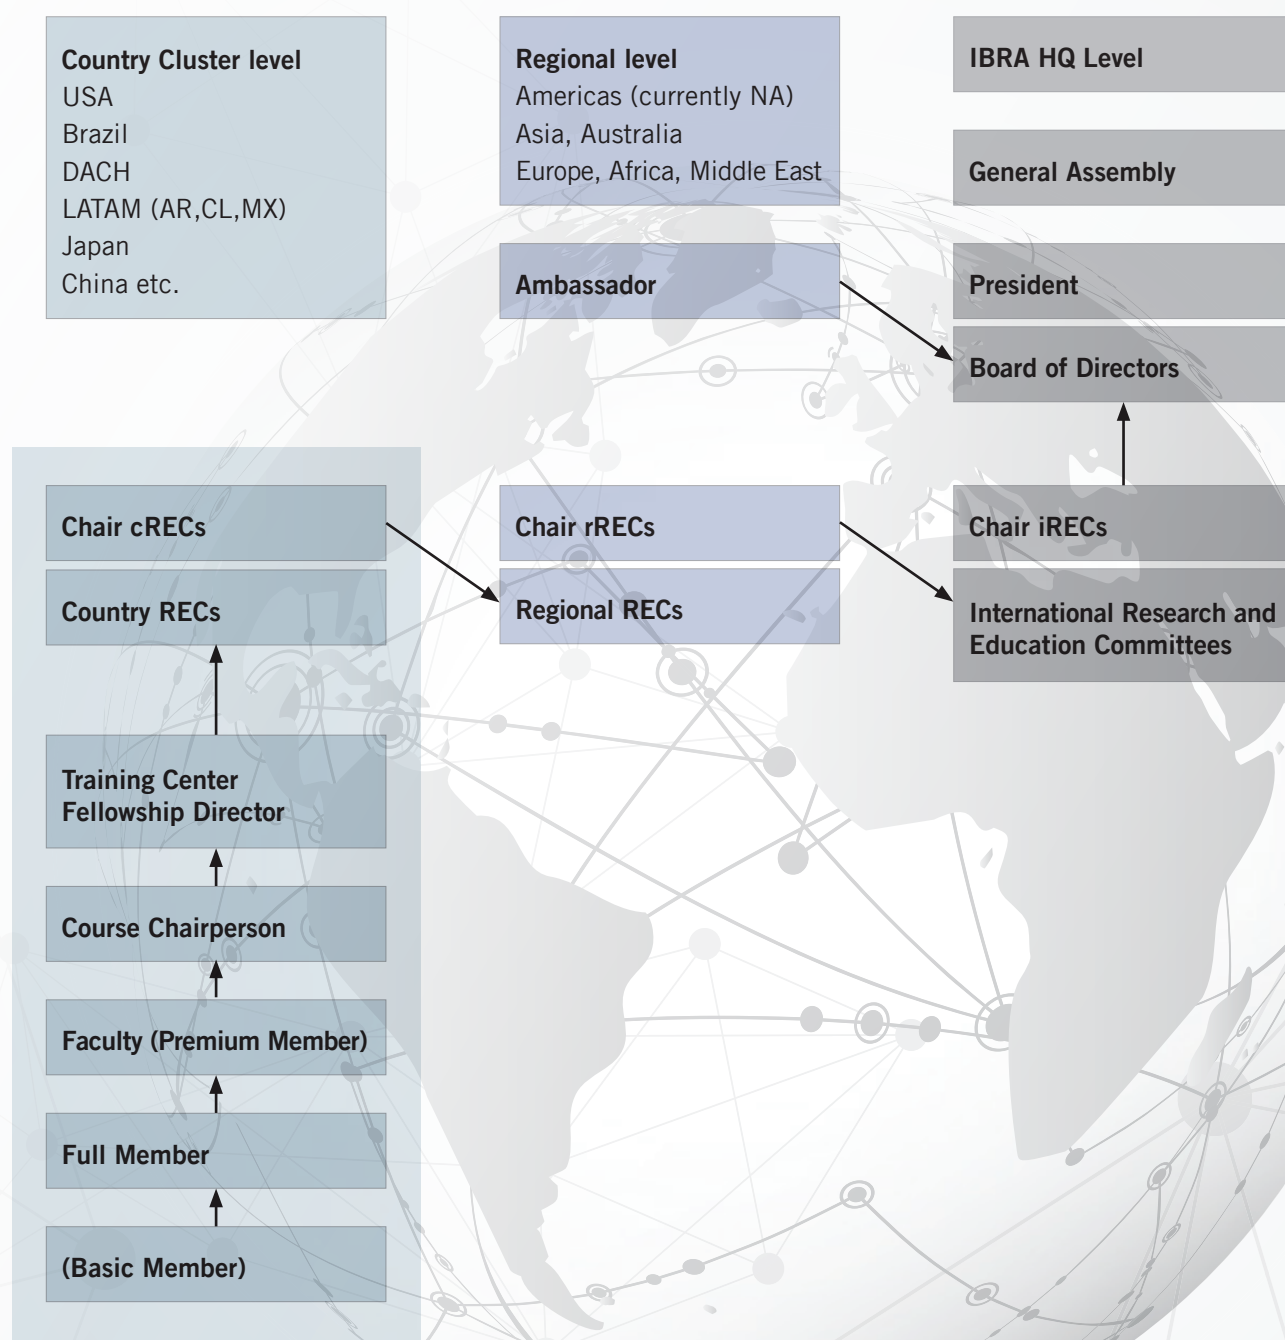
Country Cluster level
USA
Brazil
DACH
LATAM (AR,CL,MX)
Japan
China etc.

Regional level
Americas (currently NA)
Asia, Australia
Europe, Africa, Middle East

IBRA HQ Level

General Assembly

Ambassador

President

Board of Directors

Chair cRECs

Chair rRECs

Chair iRECs

Country RECs

Regional RECs

International Research and Education Committees

Training Center Fellowship Director

Course Chairperson

Faculty (Premium Member)

Full Member

(Basic Member)